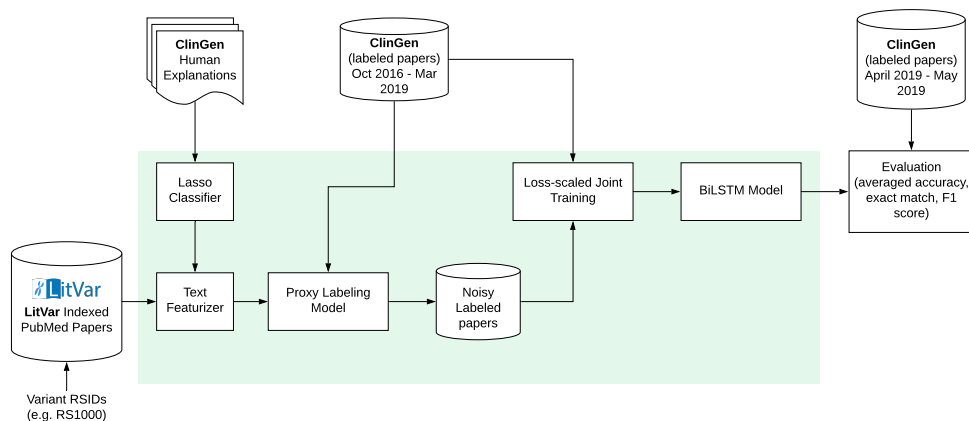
ClinGen
Human
Explanations

ClinGen
(labeled papers)
Oct 2016 - Mar
2019

ClinGen
(labeled papers)
April 2019 - May
2019

Lasso
Classifier

Loss-scaled Joint
Training

BiLSTM Model

Evaluation
(averaged accuracy,
exact match, F1
score)

LitVar

LitVar Indexed
PubMed Papers

Text
Featurizer

Proxy Labeling
Model

Noisy
Labeled
papers

Variant RSIDs
(e.g. RS1000)